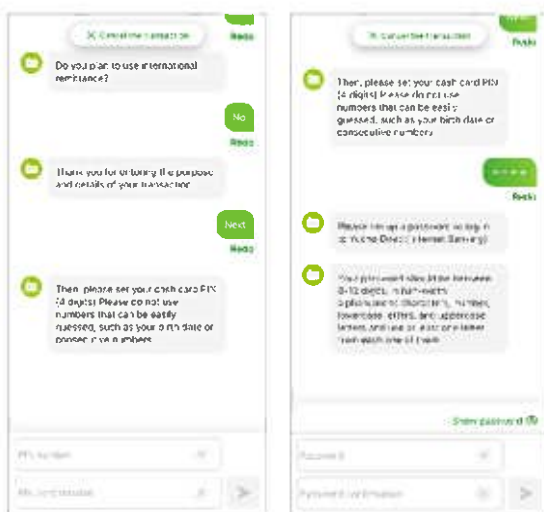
Cancel the transaction

Redo

Do you plan to use international remittance?

No

Redo

Thank you for entering the purpose and details of your transaction

Next

Redo

Then, please set your cash card PIN (4 digits) Please do not use numbers that can be easily guessed, such as your birth date or consecutive numbers

PIN number

PIN confirmation

Cancel the transaction

Redo

Then, please set your cash card PIN (4 digits) Please do not use numbers that can be easily guessed, such as your birth date or consecutive numbers

Redo

Please set up a password to log in to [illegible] Banking

Your password should be between 8-12 digits, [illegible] alphanumeric characters, number, lowercase letters, and uppercase letters and use at least one letter from each one of them

Show password

Password

Password confirmation